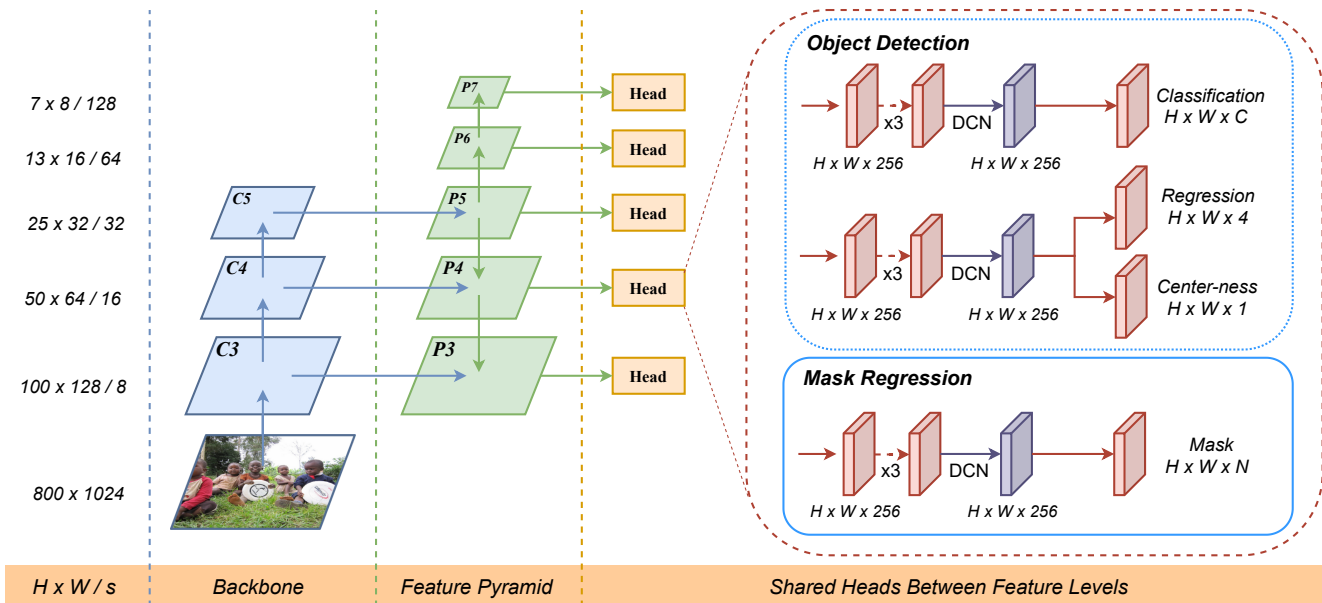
7 x 8 / 128

13 x 16 / 64

25 x 32 / 32

50 x 64 / 16

100 x 128 / 8

800 x 1024

C5
C4
C3

P7
P6
P5
P4
P3

Head
Head
Head
Head
Head

Object Detection

x3
DCN
H x W x 256
H x W x 256
Classification
H x W x C

x3
DCN
H x W x 256
H x W x 256
Regression
H x W x 4
Center-ness
H x W x 1

Mask Regression

x3
DCN
H x W x 256
H x W x 256
Mask
H x W x N

H x W / s
Backbone
Feature Pyramid
Shared Heads Between Feature Levels